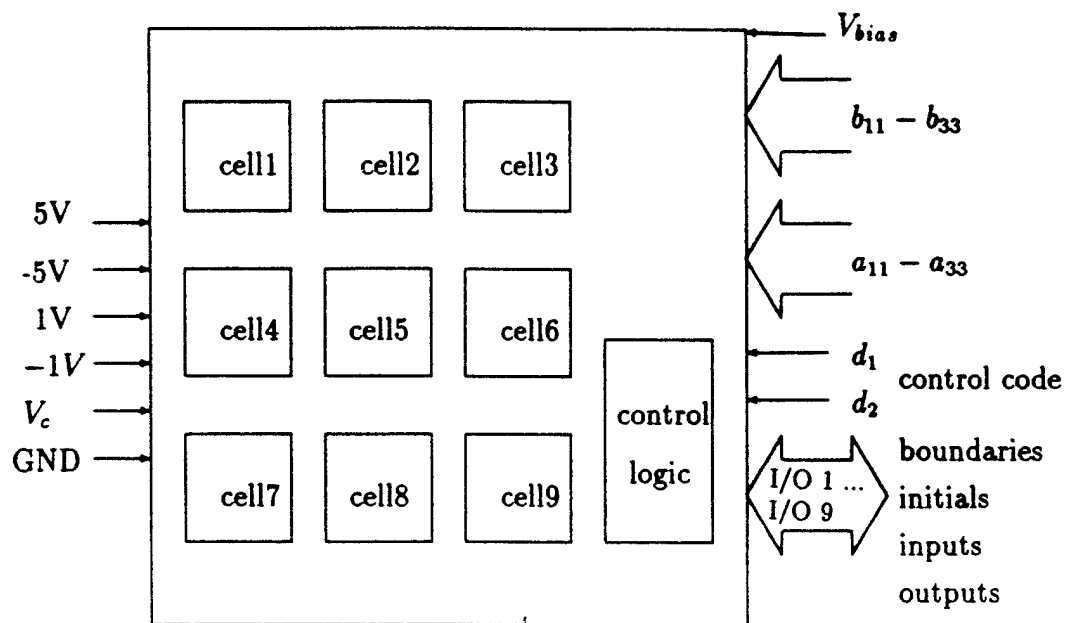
$V_{bias}$

$b_{11} - b_{33}$

cell1 cell2 cell3

5V

-5V

$a_{11} - a_{33}$

1V

cell4 cell5 cell6

$-1V$

$d_1$

control code

$V_c$

$d_2$

control logic

GND

boundaries

cell7 cell8 cell9

I/O 1 ... I/O 9

initials

inputs

outputs